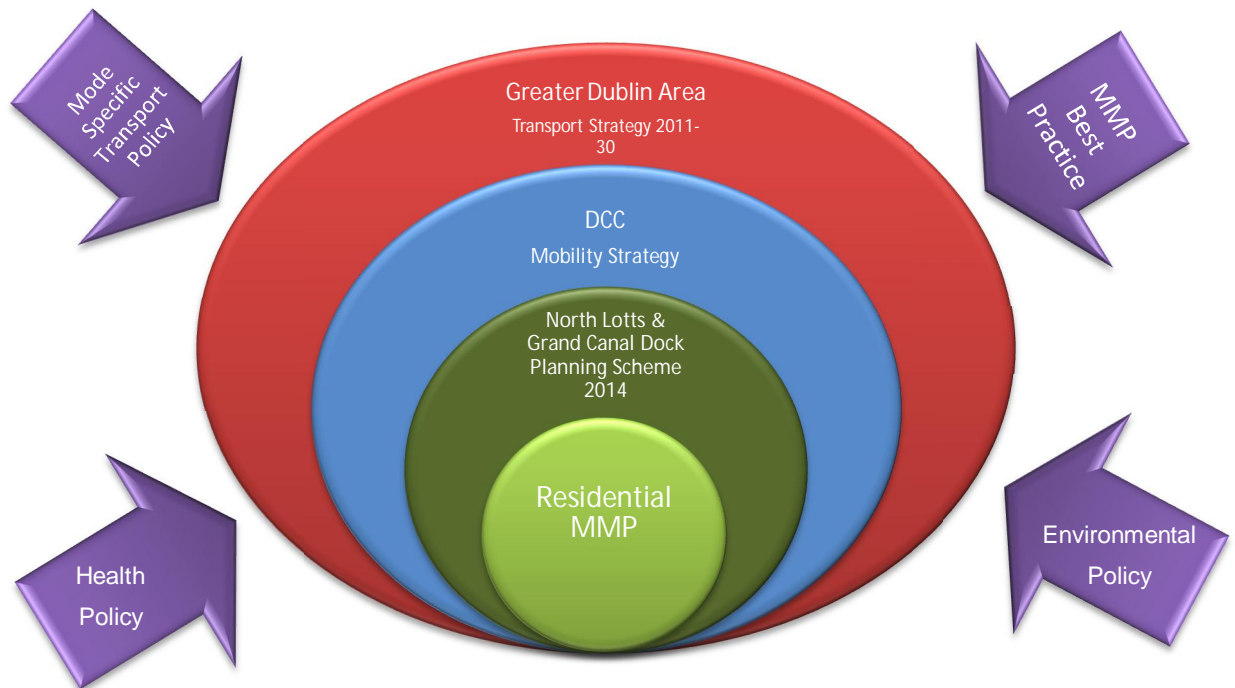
Mode Specific Transport Policy

Greater Dublin Area

Transport Strategy 2011-30

MMP Best Practice

DCC

Mobility Strategy

North Lotts & Grand Canal Dock Planning Scheme 2014

Residential MMP

Health Policy

Environmental Policy